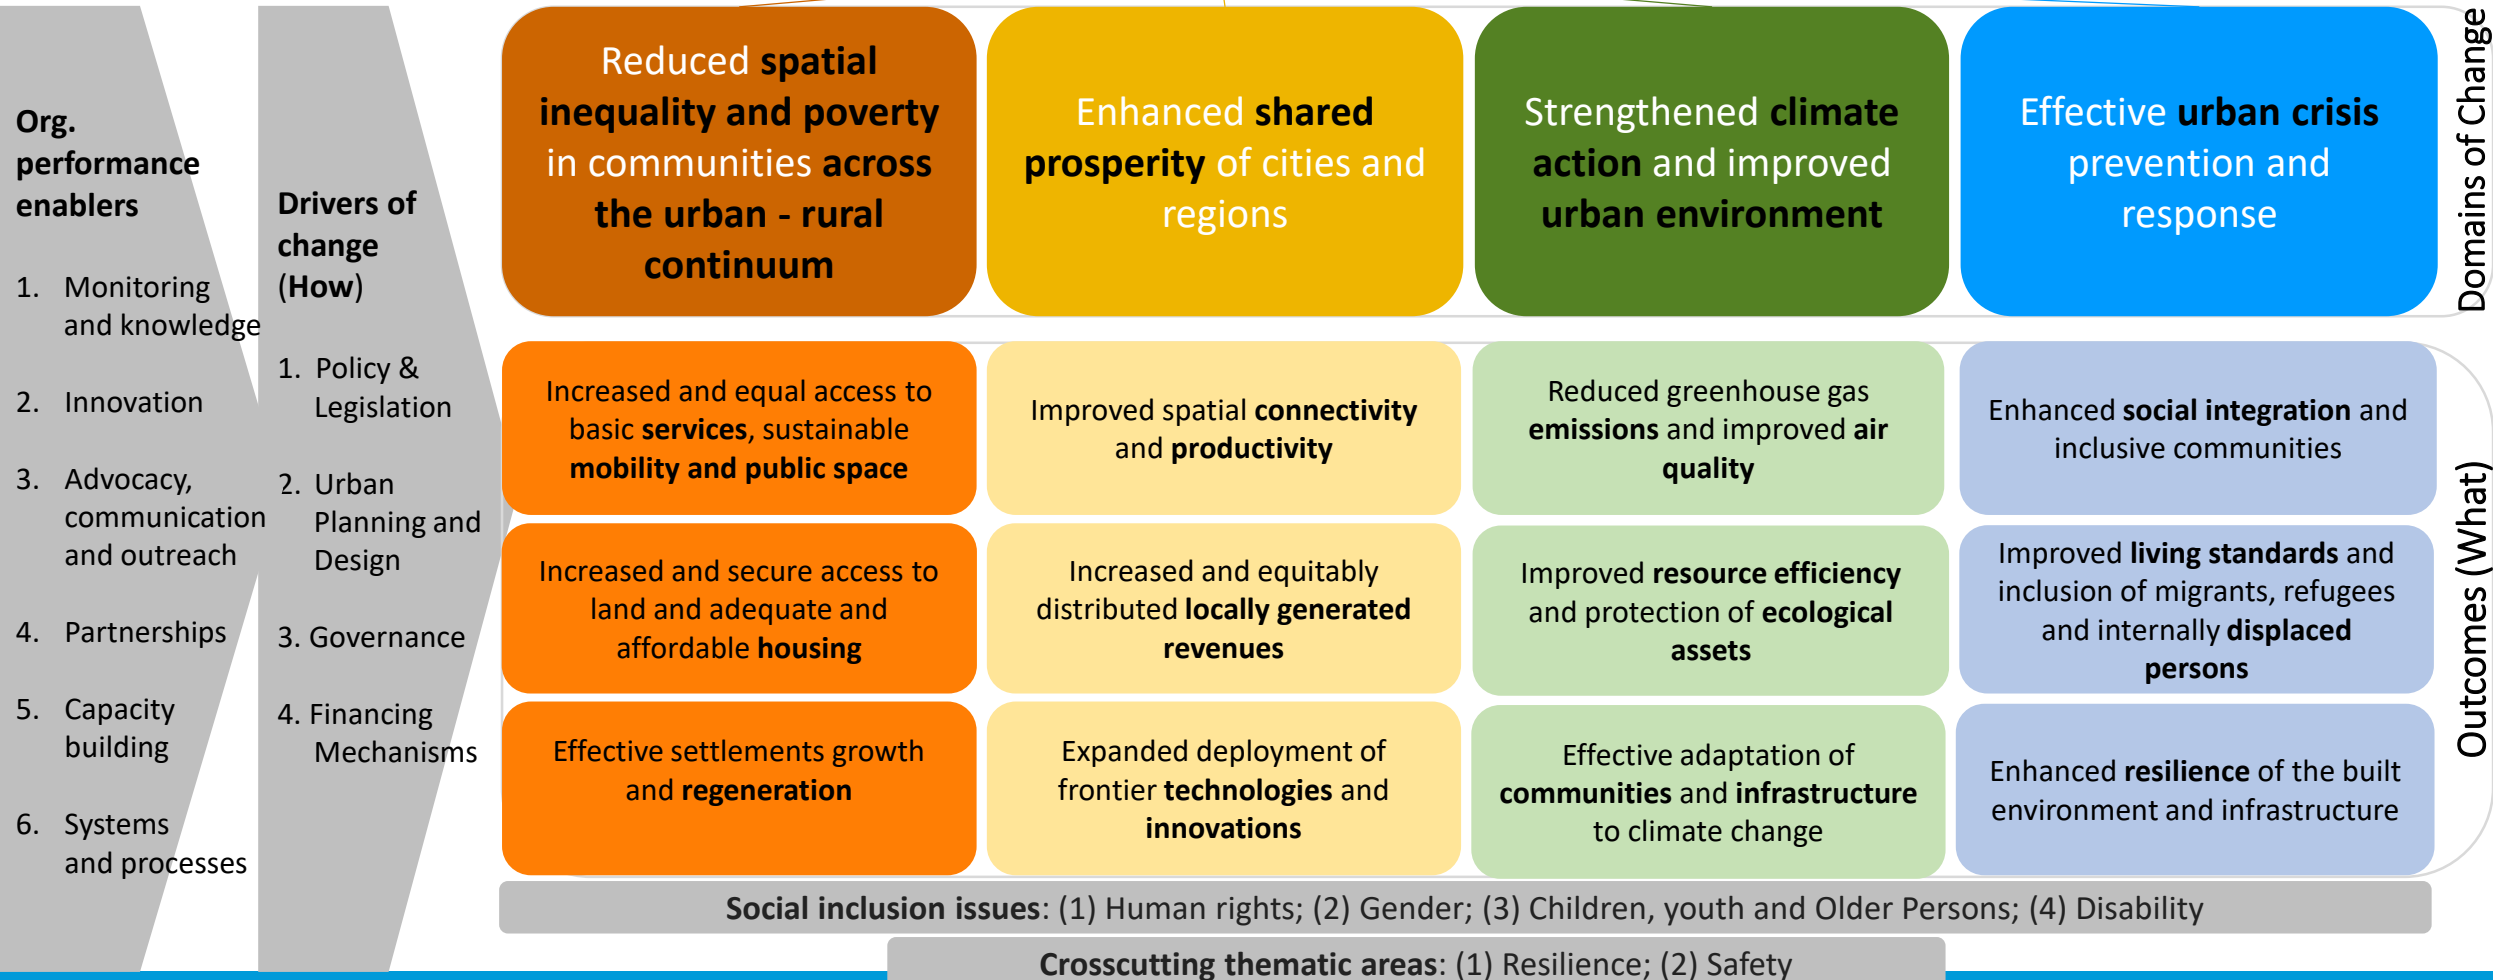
Org. performance enablers

1. Monitoring and knowledge

2. Innovation

3. Advocacy, communication and outreach

4. Partnerships

5. Capacity building

6. Systems and processes

Drivers of change (How)

1. Policy & Legislation

2. Urban Planning and Design

3. Governance

4. Financing Mechanisms

Reduced spatial inequality and poverty in communities across the urban - rural continuum

Enhanced shared prosperity of cities and regions

Strengthened climate action and improved urban environment

Effective urban crisis prevention and response

Domains of Change

Increased and equal access to basic services, sustainable mobility and public space

Improved spatial connectivity and productivity

Reduced greenhouse gas emissions and improved air quality

Enhanced social integration and inclusive communities

Increased and secure access to land and adequate and affordable housing

Increased and equitably distributed locally generated revenues

Improved resource efficiency and protection of ecological assets

Improved living standards and inclusion of migrants, refugees and internally displaced persons

Effective settlements growth and regeneration

Expanded deployment of frontier technologies and innovations

Effective adaptation of communities and infrastructure to climate change

Enhanced resilience of the built environment and infrastructure

Outcomes (What)

Social inclusion issues: (1) Human rights; (2) Gender; (3) Children, youth and Older Persons; (4) Disability

Crosscutting thematic areas: (1) Resilience; (2) Safety